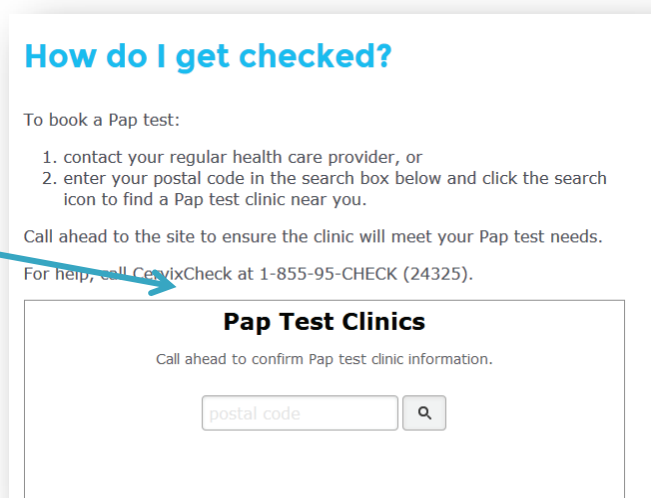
How do I get checked?

To book a Pap test:

1. contact your regular health care provider, or
2. enter your postal code in the search box below and click the search icon to find a Pap test clinic near you.

Call ahead to the site to ensure the clinic will meet your Pap test needs.

For help, call CervixCheck at 1-855-95-CHECK (24325).

Pap Test Clinics

Call ahead to confirm Pap test clinic information.

postal code